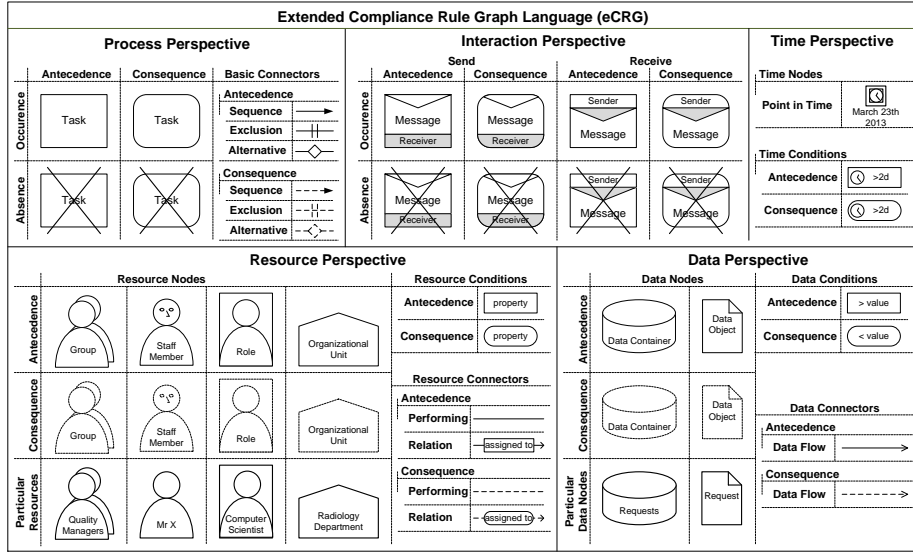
Extended Compliance Rule Graph Language (eCRG)

Process Perspective

| | Antecedence | Consequence | Basic Connectors |
|---|---|---|---|
| Occurence | Task | Task | Antecedence<br>Sequence<br>Exclusion<br>Alternative |
| Absence | Task | Task | Consequence<br>Sequence<br>Exclusion<br>Alternative |

Interaction Perspective

| | Send Antecedence | Send Consequence | Receive Antecedence | Receive Consequence |
|---|---|---|---|---|
| Occurence | Message Receiver | Message Receiver | Sender Message | Sender Message |
| Absence | Message Receiver | Message Receiver | Sender Message | Sender Message |

Time Perspective

Time Nodes

Point in Time March 23th 2013

Time Conditions

Antecedence >2d

Consequence >2d

Resource Perspective

Resource Nodes

| | | | | |
|---|---|---|---|---|
| Antecedence | Group | Staff Member | Role | Organizational Unit |
| Consequence | Group | Staff Member | Role | Organizational Unit |
| Particular Resources | Quality Managers | Mr X | Computer Scientist | Radiology Department |

Resource Conditions

Antecedence property

Consequence property

Resource Connectors

Antecedence

Performing

Relation assigned to

Consequence

Performing

Relation assigned to

Data Perspective

Data Nodes

| | | |
|---|---|---|
| Antecedence | Data Container | Data Object |
| Consequence | Data Container | Data Object |
| Particular Data Nodes | Requests | Request |

Data Conditions

Antecedence > value

Consequence < value

Data Connectors

Antecedence

Data Flow

Consequence

Data Flow